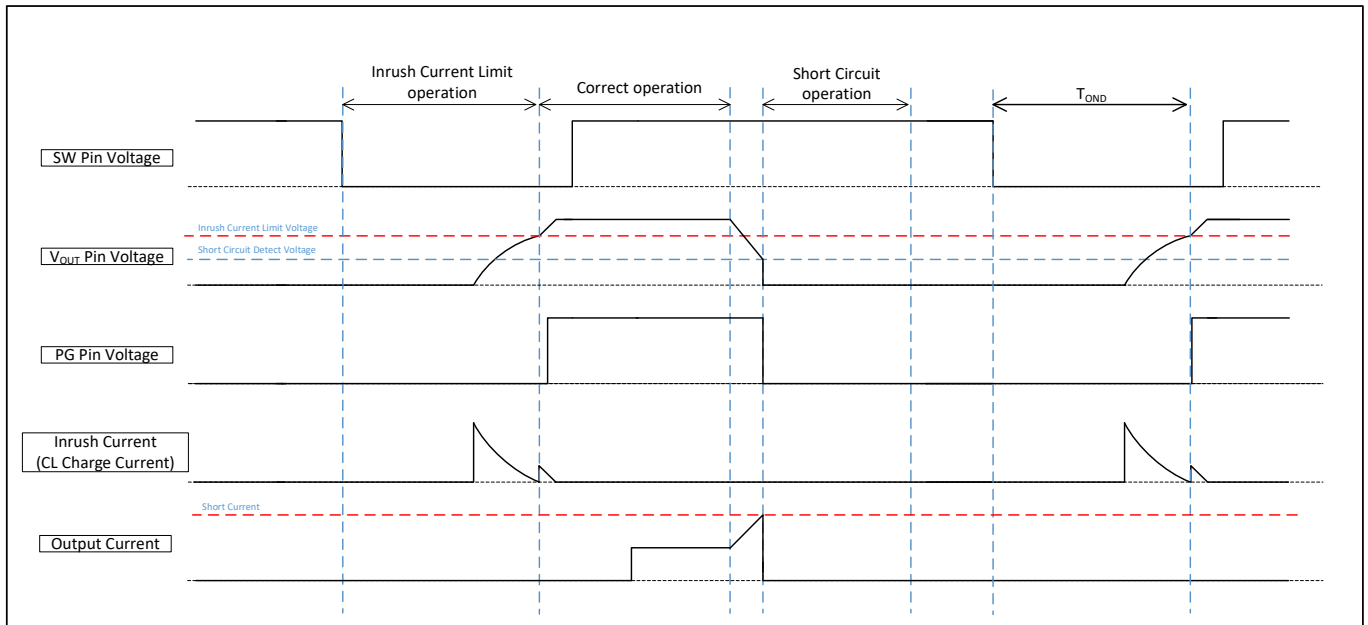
Inrush Current Limit operation

Correct operation

Short Circuit operation

$T_{OND}$

SW Pin Voltage

Inrush Current Limit Voltage

Short Circuit Detect Voltage

$V_{OUT}$ Pin Voltage

PG Pin Voltage

Inrush Current (CL Charge Current)

Short Current

Output Current